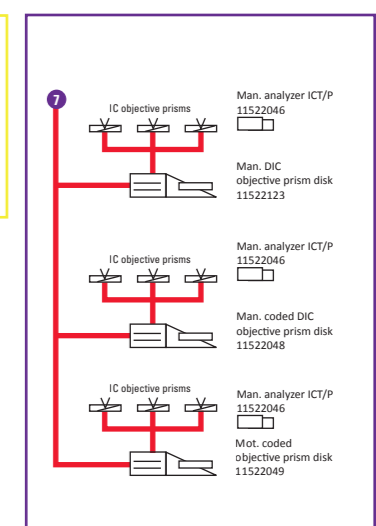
7

IC objective prisms

Man. analyzer ICT/P
11522046

Man. DIC
objective prism disk
11522123

IC objective prisms

Man. analyzer ICT/P
11522046

Man. coded DIC
objective prism disk
11522048

IC objective prisms

Man. analyzer ICT/P
11522046

Mot. coded
objective prism disk
11522049